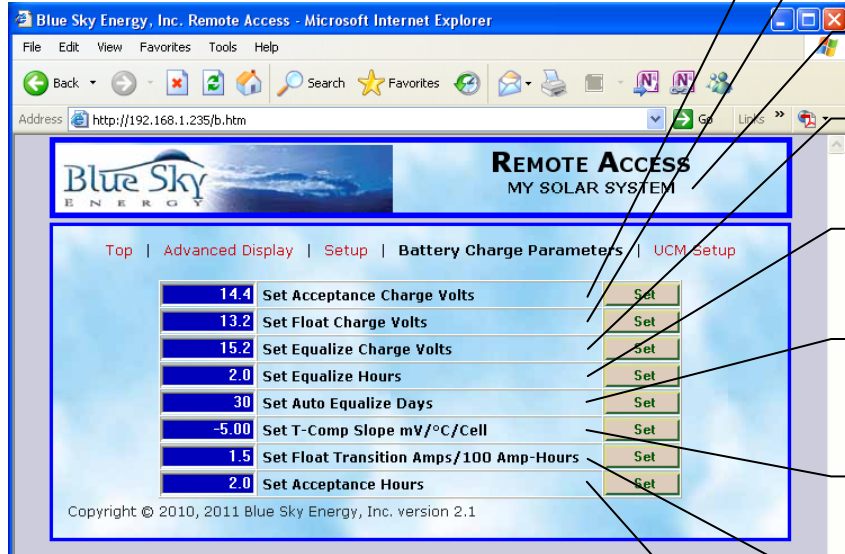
Blue Sky Energy, Inc. Remote Access - Microsoft Internet Explorer

File Edit View Favorites Tools Help

Back Search Favorites

Address http://192.168.1.235/b.htm Go Links »

Blue Sky ENERGY

REMOTE ACCESS
MY SOLAR SYSTEM

Top | Advanced Display | Setup | Battery Charge Parameters | UCM Setup

| | | |
|---|---|---|
| 14.4 | Set Acceptance Charge Volts | Set |
| 13.2 | Set Float Charge Volts | Set |
| 15.2 | Set Equalize Charge Volts | Set |
| 2.0 | Set Equalize Hours | Set |
| 30 | Set Auto Equalize Days | Set |
| -5.00 | Set T-Comp Slope mV/°C/Cell | Set |
| 1.5 | Set Float Transition Amps/100 Amp-Hours | Set |
| 2.0 | Set Acceptance Hours | Set |

Copyright © 2010, 2011 Blue Sky Energy, Inc. version 2.1